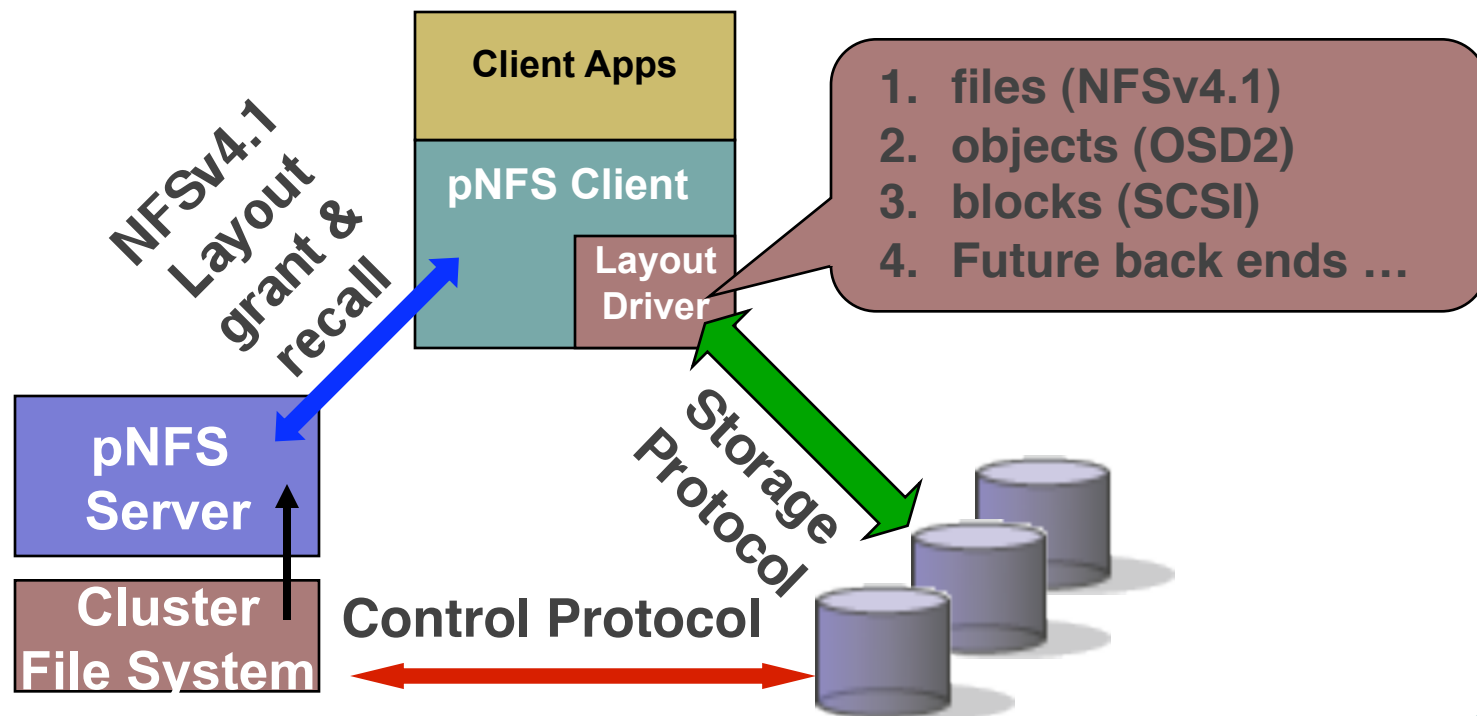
Client Apps

pNFS Client

Layout Driver

1. files (NFSv4.1)
2. objects (OSD2)
3. blocks (SCSI)
4. Future back ends …

NFSv4.1 Layout grant & recall

pNFS Server

Cluster File System

Storage Protocol

Control Protocol